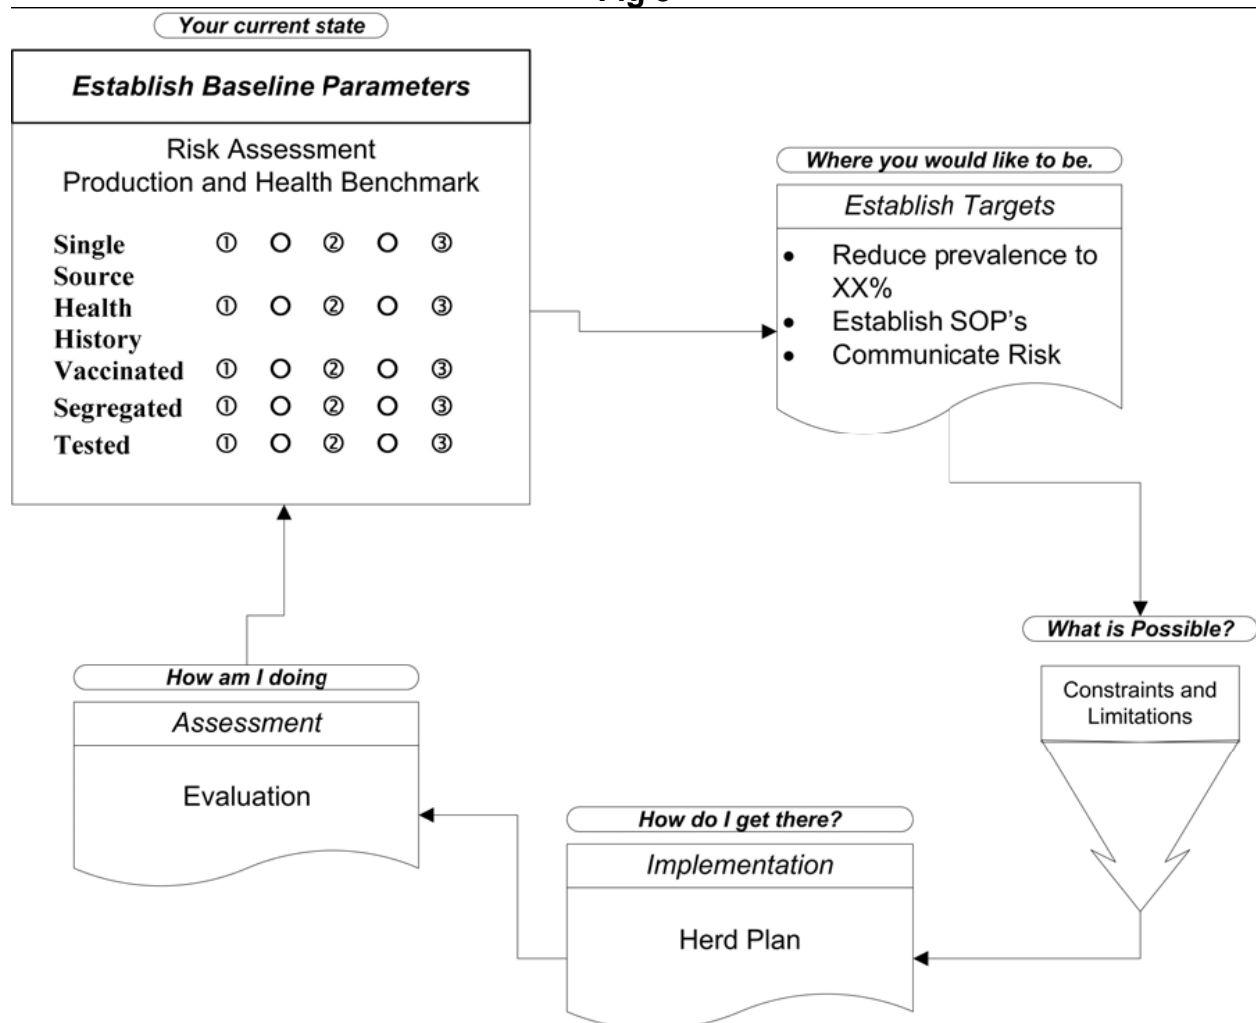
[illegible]

Your current state

Establish Baseline Parameters

Risk Assessment
Production and Health Benchmark

| | | | | | |
|---|---|---|---|---|---|
| Single Source | ① | O | ② | O | ③ |
| Health History | ① | O | ② | O | ③ |
| Vaccinated | ① | O | ② | O | ③ |
| Segregated | ① | O | ② | O | ③ |
| Tested | ① | O | ② | O | ③ |

Where you would like to be.

Establish Targets

- Reduce prevalence to XX%
- Establish SOP's
- Communicate Risk

What is Possible?

Constraints and Limitations

How do I get there?

Implementation

Herd Plan

How am I doing

Assessment

Evaluation